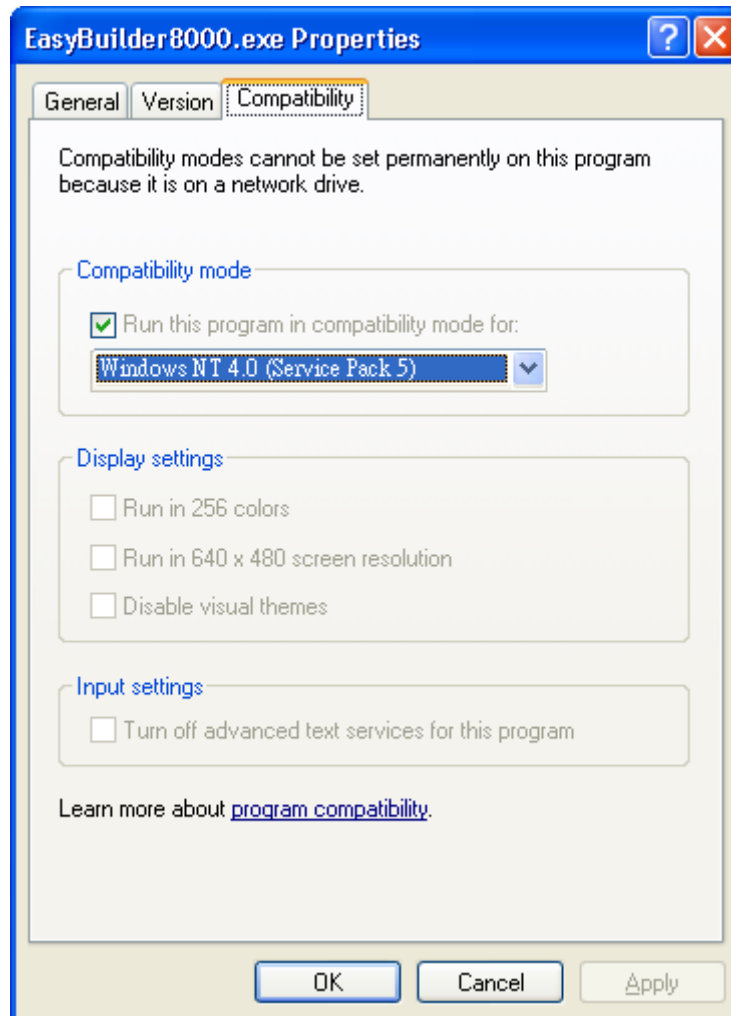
EasyBuilder8000.exe Properties

General | Version | Compatibility

Compatibility modes cannot be set permanently on this program because it is on a network drive.

Compatibility mode

Run this program in compatibility mode for:

Windows NT 4.0 (Service Pack 5)

Display settings

Run in 256 colors

Run in 640 x 480 screen resolution

Disable visual themes

Input settings

Turn off advanced text services for this program

Learn more about program compatibility.

OK | Cancel | Apply